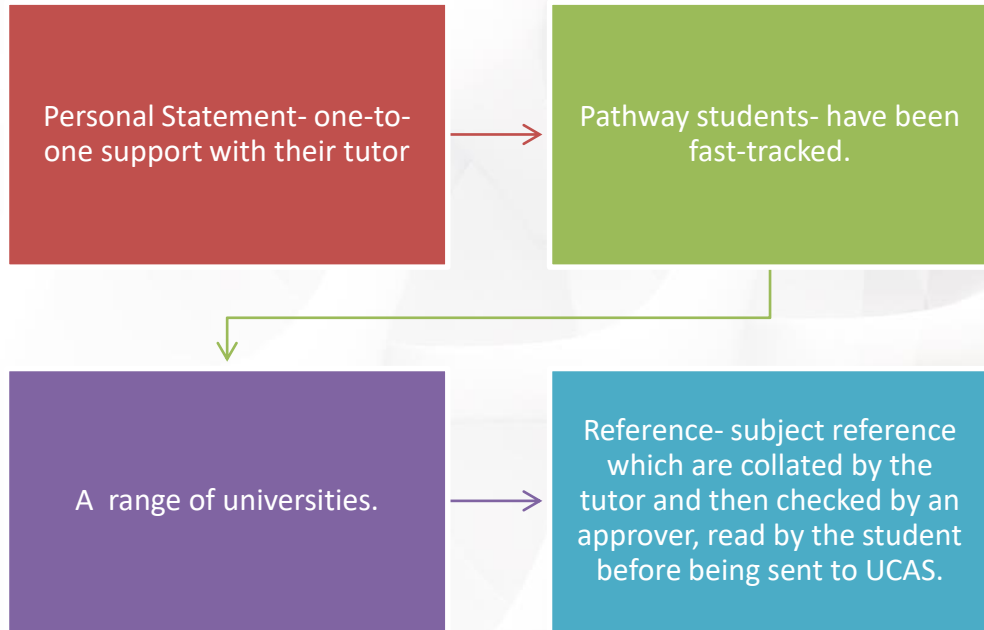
Personal Statement- one-to-one support with their tutor

Pathway students- have been fast-tracked.

A  range of universities.

Reference- subject reference which are collated by the tutor and then checked by an approver, read by the student before being sent to UCAS.